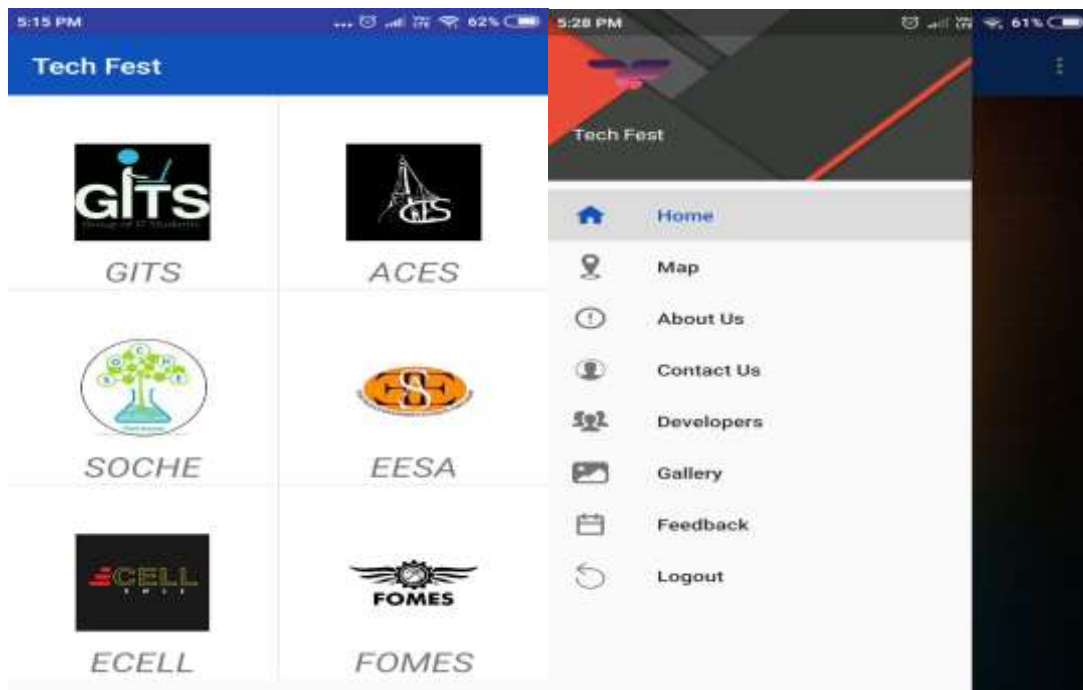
5:15 PM

62%

Tech Fest

GITS
Group of IT Students

GITS

ACES

SOCHE

CSE

EESA

ECELL

ECELL

FOMES

FOMES

5:28 PM

61%

Tech Fest

Home

Map

About Us

Contact Us

Developers

Gallery

Feedback

Logout